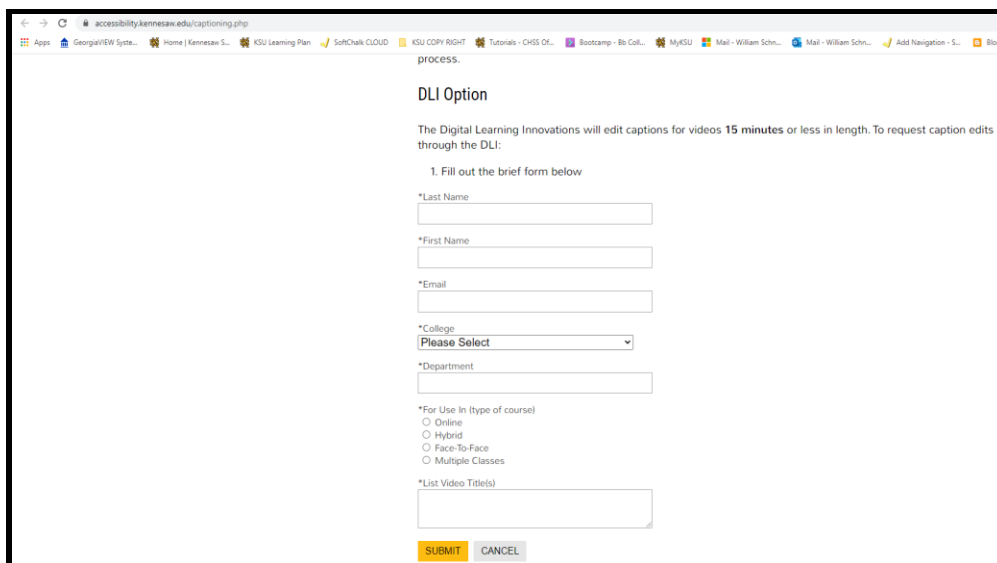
accessibility.kennesaw.edu/captioning.php

Apps GeorgiaVIEW Syste... Home | Kennesaw S... KSU Learning Plan SoftChalk CLOUD KSU COPY RIGHT Tutorials - CHSS Of... Bootcamp - Bb Coll... MyKSU Mail - William Schn... Mail - William Schn... Add Navigation - S... Blo

process.

DLI Option

The Digital Learning Innovations will edit captions for videos **15 minutes** or less in length. To request caption edits through the DLI:

1. Fill out the brief form below

*Last Name

*First Name

*Email

*College
Please Select

*Department

*For Use In (type of course)
Online
Hybrid
Face-To-Face
Multiple Classes

*List Video Title(s)

SUBMIT CANCEL